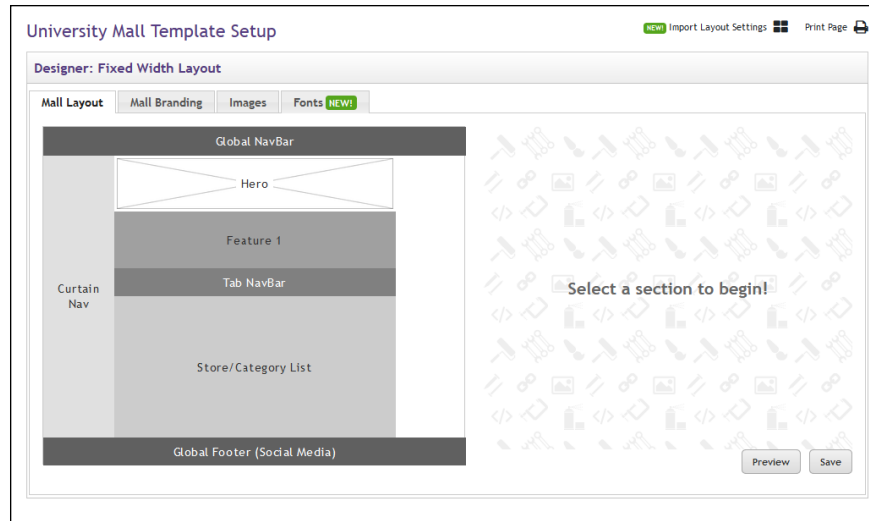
University Mall Template Setup

NEW! Import Layout Settings

Print Page

Designer: Fixed Width Layout

Mall Layout | Mall Branding | Images | Fonts NEW!

Global NavBar

Hero

Feature 1

Tab NavBar

Curtain Nav

Store/Category List

Global Footer (Social Media)

Select a section to begin!

Preview

Save